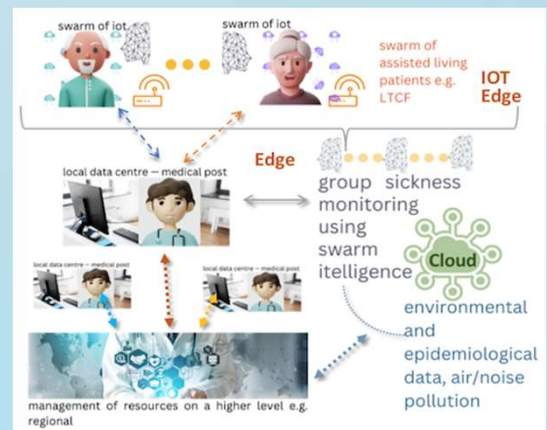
swarm of iot

swarm of iot

swarm of assisted living patients e.g. LTCF

IOT Edge

Edge

local data centre – medical post

group sickness monitoring using swarm itelligence

Cloud

local data centre – medical post

local data centre – medical post

environmental and epidemiological data, air/noise pollution

management of resources on a higher level e.g. regional